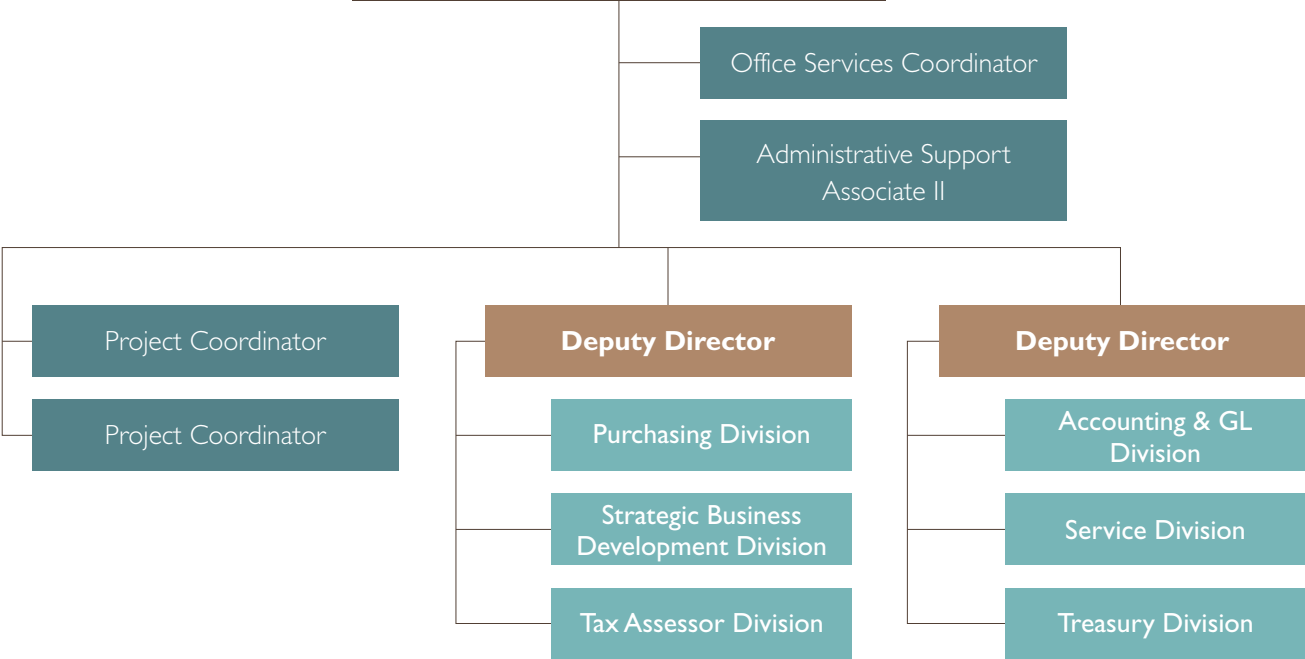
Office Services Coordinator

Administrative Support Associate II

Project Coordinator

Project Coordinator

Deputy Director

Purchasing Division

Strategic Business Development Division

Tax Assessor Division

Deputy Director

Accounting & GL Division

Service Division

Treasury Division